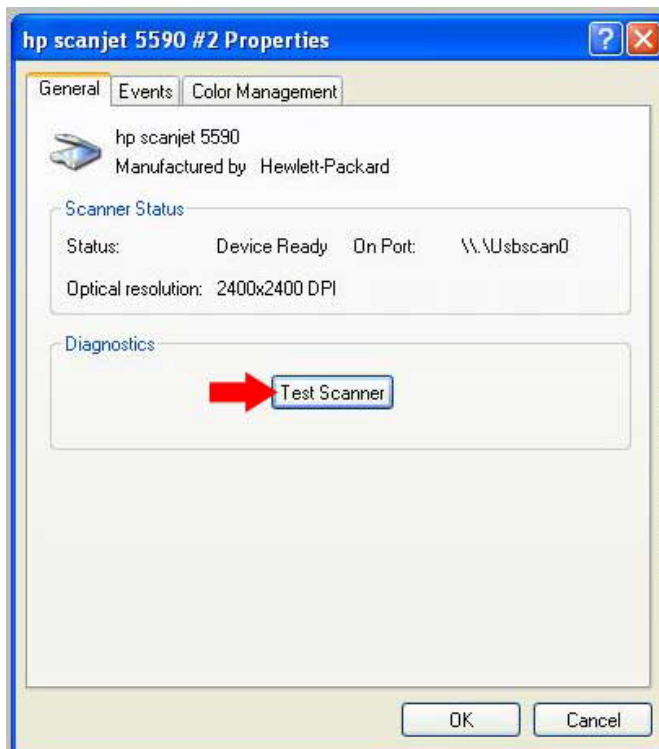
hp scanjet 5590 #2 Properties

?

General Events Color Management

hp scanjet 5590
Manufactured by Hewlett-Packard

Scanner Status

Status: Device Ready On Port: \\.\Usbscan0

Optical resolution: 2400x2400 DPI

Diagnostics

Test Scanner

OK Cancel